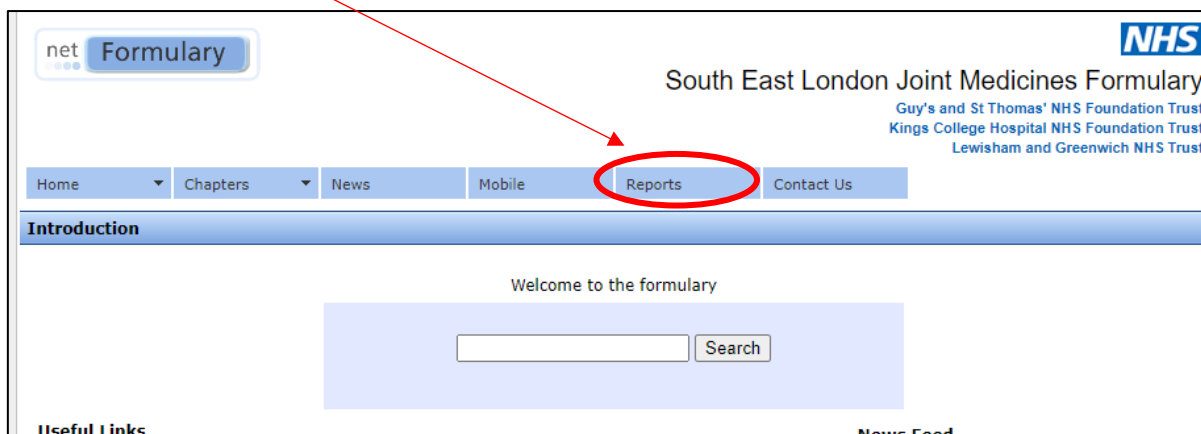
net Formulary

NHS

South East London Joint Medicines Formulary

Guy's and St Thomas' NHS Foundation Trust
Kings College Hospital NHS Foundation Trust
Lewisham and Greenwich NHS Trust

Home | Chapters | News | Mobile | Reports | Contact Us

Introduction

Welcome to the formulary

Search

Useful Links

News Feed